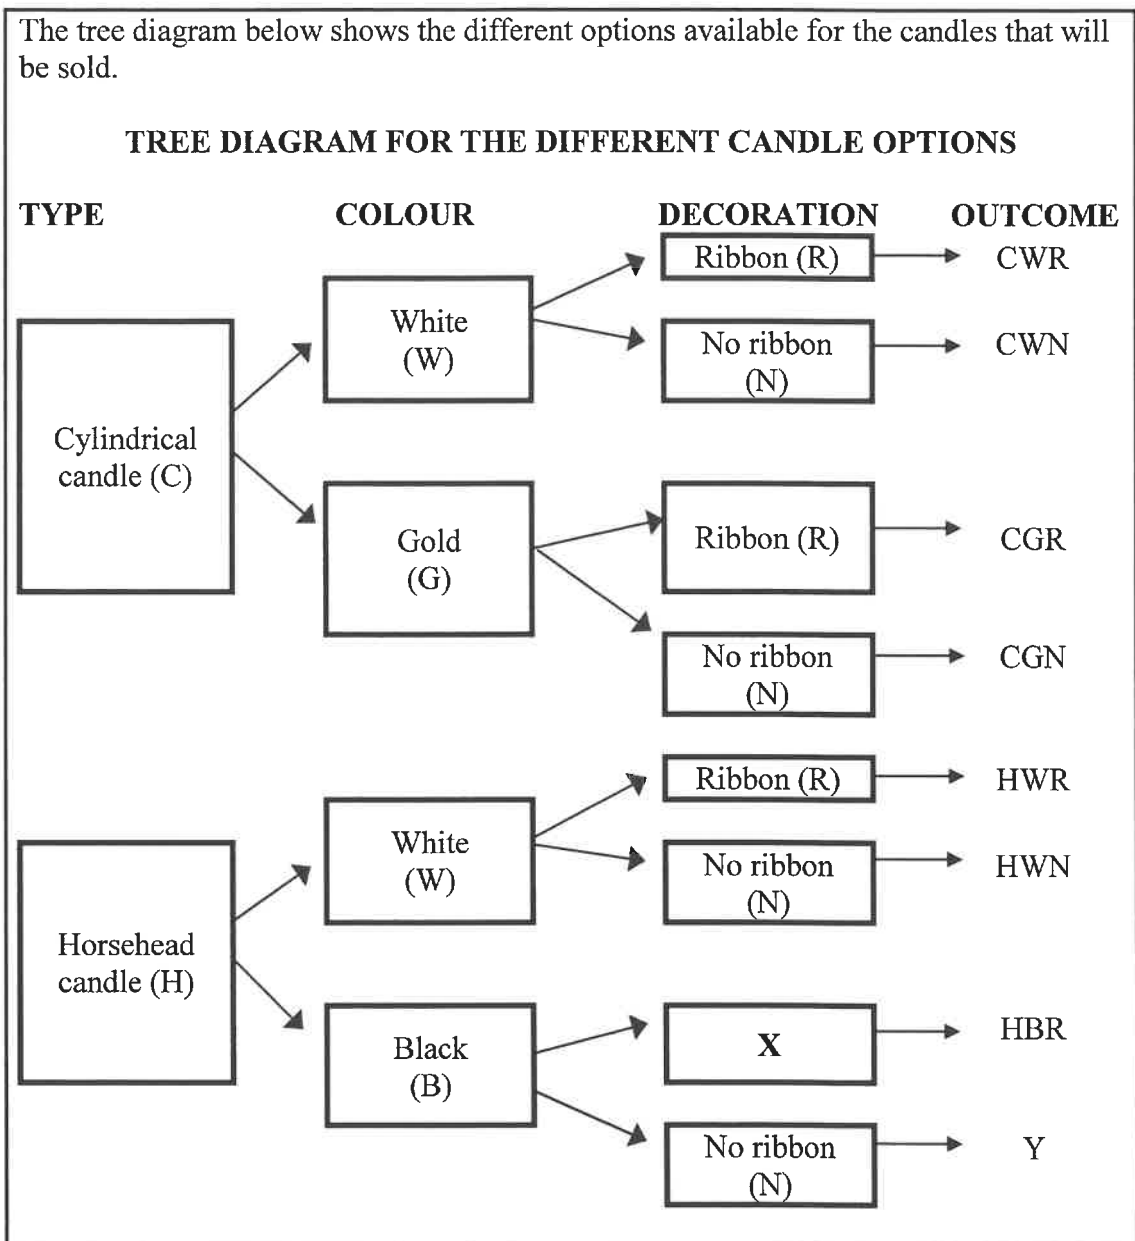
The tree diagram below shows the different options available for the candles that will be sold.

**TREE DIAGRAM FOR THE DIFFERENT CANDLE OPTIONS**

**TYPE** **COLOUR** **DECORATION** **OUTCOME**

Cylindrical candle (C)

White (W)

Ribbon (R) CWR

No ribbon (N) CWN

Gold (G)

Ribbon (R) CGR

No ribbon (N) CGN

Horsehead candle (H)

White (W)

Ribbon (R) HWR

No ribbon (N) HWN

Black (B)

**X** HBR

No ribbon (N) Y